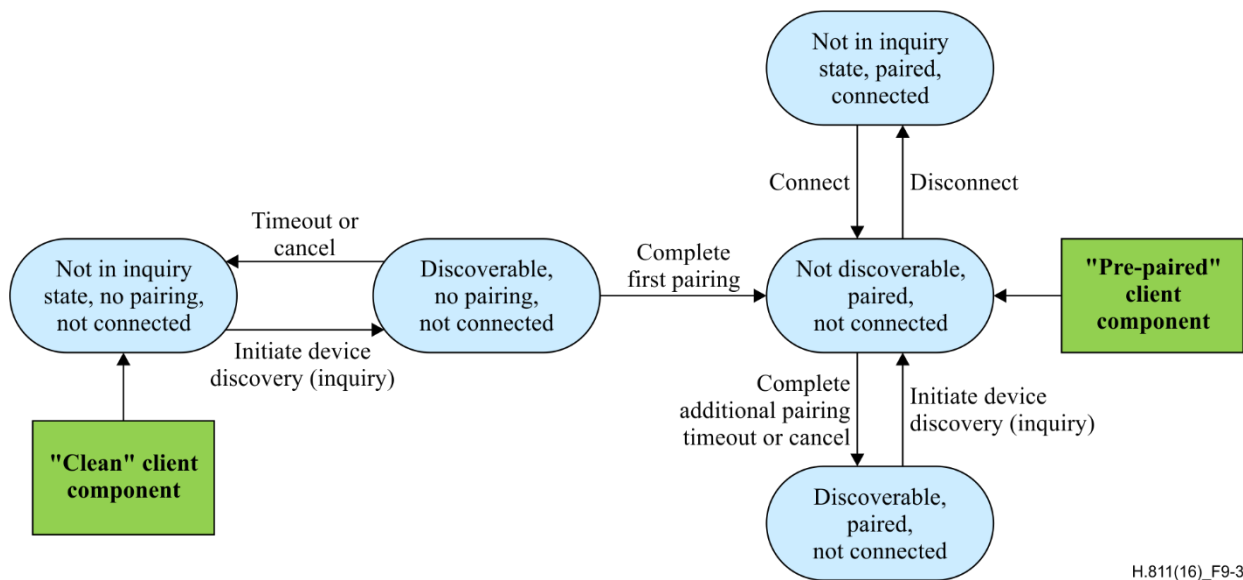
Not in inquiry state, paired, connected

Connect

Disconnect

Timeout or cancel

Not in inquiry state, no pairing, not connected

Discoverable, no pairing, not connected

Complete first pairing

Not discoverable, paired, not connected

"Pre-paired" client component

Initiate device discovery (inquiry)

Complete additional pairing timeout or cancel

Initiate device discovery (inquiry)

"Clean" client component

Discoverable, paired, not connected

H.811(16)_F9-3